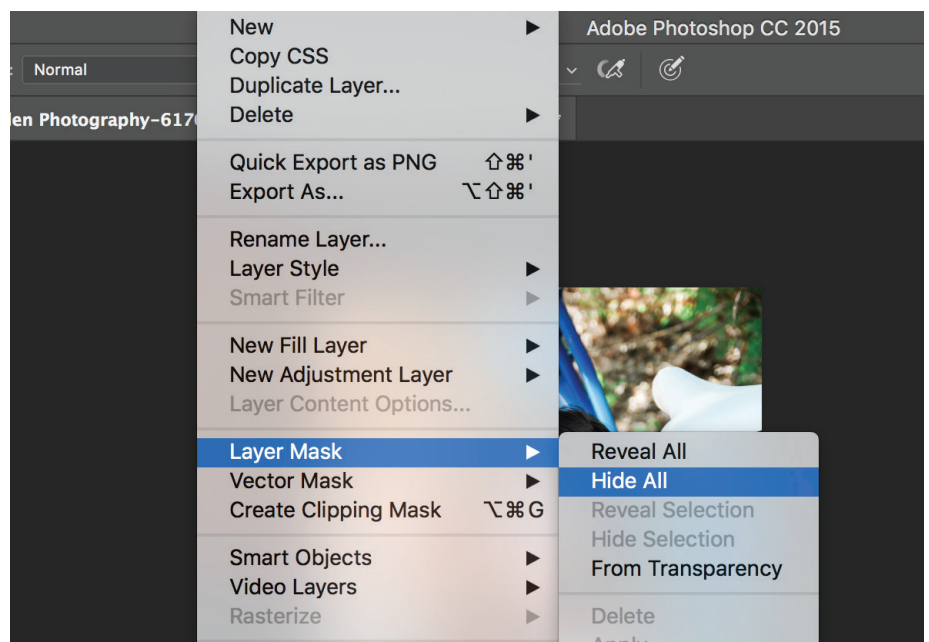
Normal

len Photography-617

New ▶
Copy CSS
Duplicate Layer...
Delete ▶

Quick Export as PNG ⇧⌘'
Export As... ⌥⇧⌘'

Rename Layer...
Layer Style ▶
Smart Filter ▶

New Fill Layer ▶
New Adjustment Layer ▶
Layer Content Options...

Layer Mask ▶
Vector Mask ▶
Create Clipping Mask ⌥⌘G

Smart Objects ▶
Video Layers ▶
Rasterize ▶

Adobe Photoshop CC 2015

Reveal All
Hide All
Reveal Selection
Hide Selection
From Transparency

Delete
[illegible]